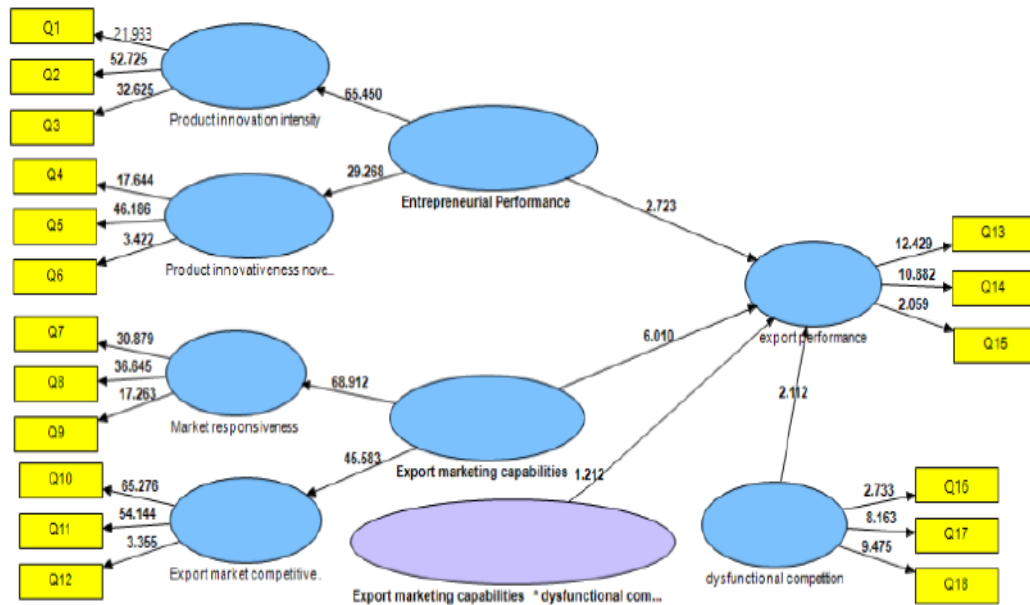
Q1
21.933
Q2
52.725
Q3
32.625
Product innovation intensity
65.450
Q4
17.644
Q5
46.186
Q6
3.472
29.268
Product innovativeness nove...
Entrepreneurial Performance
2.723
Q13
12.429
10.882
Q14
2.059
Q15
export performance
Q7
30.879
Q8
36.645
17.263
Q9
Market responsiveness
68.912
6.010
2.112
45.583
Export marketing capabilities
1.212
Q10
65.276
Q11
54.144
3.355
Q12
Export market competitive.
Export marketing capabilities * dysfunctional com...
Q16
2.733
8.163
Q17
9.475
Q18
dysfunctional competition